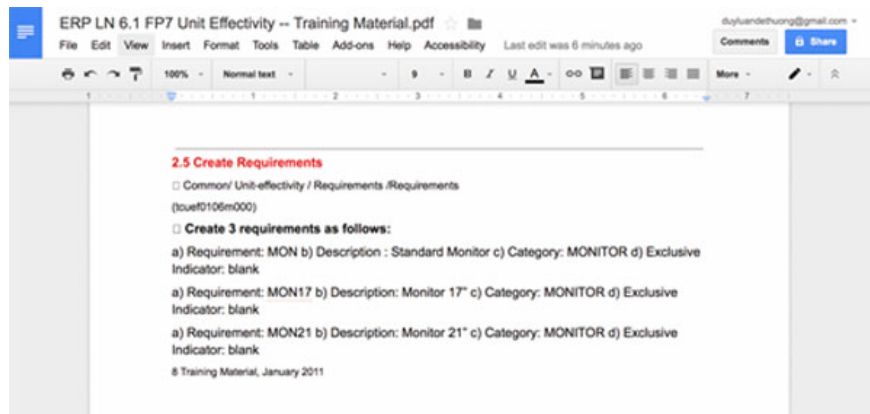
ERP LN 6.1 FP7 Unit Effectivity -- Training Material.pdf

duyluandethuong@gmail.com

File Edit View Insert Format Tools Table Add-ons Help Accessibility Last edit was 6 minutes ago

Comments Share

100% Normal text 9 B I U A More

1 2 3 4 5 6 7

2.5 Create Requirements

□ Common/ Unit-effectivity / Requirements /Requirements

(tcuef0106m000)

□ Create 3 requirements as follows:

a) Requirement: MON b) Description : Standard Monitor c) Category: MONITOR d) Exclusive Indicator: blank

a) Requirement: MON17 b) Description: Monitor 17" c) Category: MONITOR d) Exclusive Indicator: blank

a) Requirement: MON21 b) Description: Monitor 21" c) Category: MONITOR d) Exclusive Indicator: blank

8 Training Material, January 2011